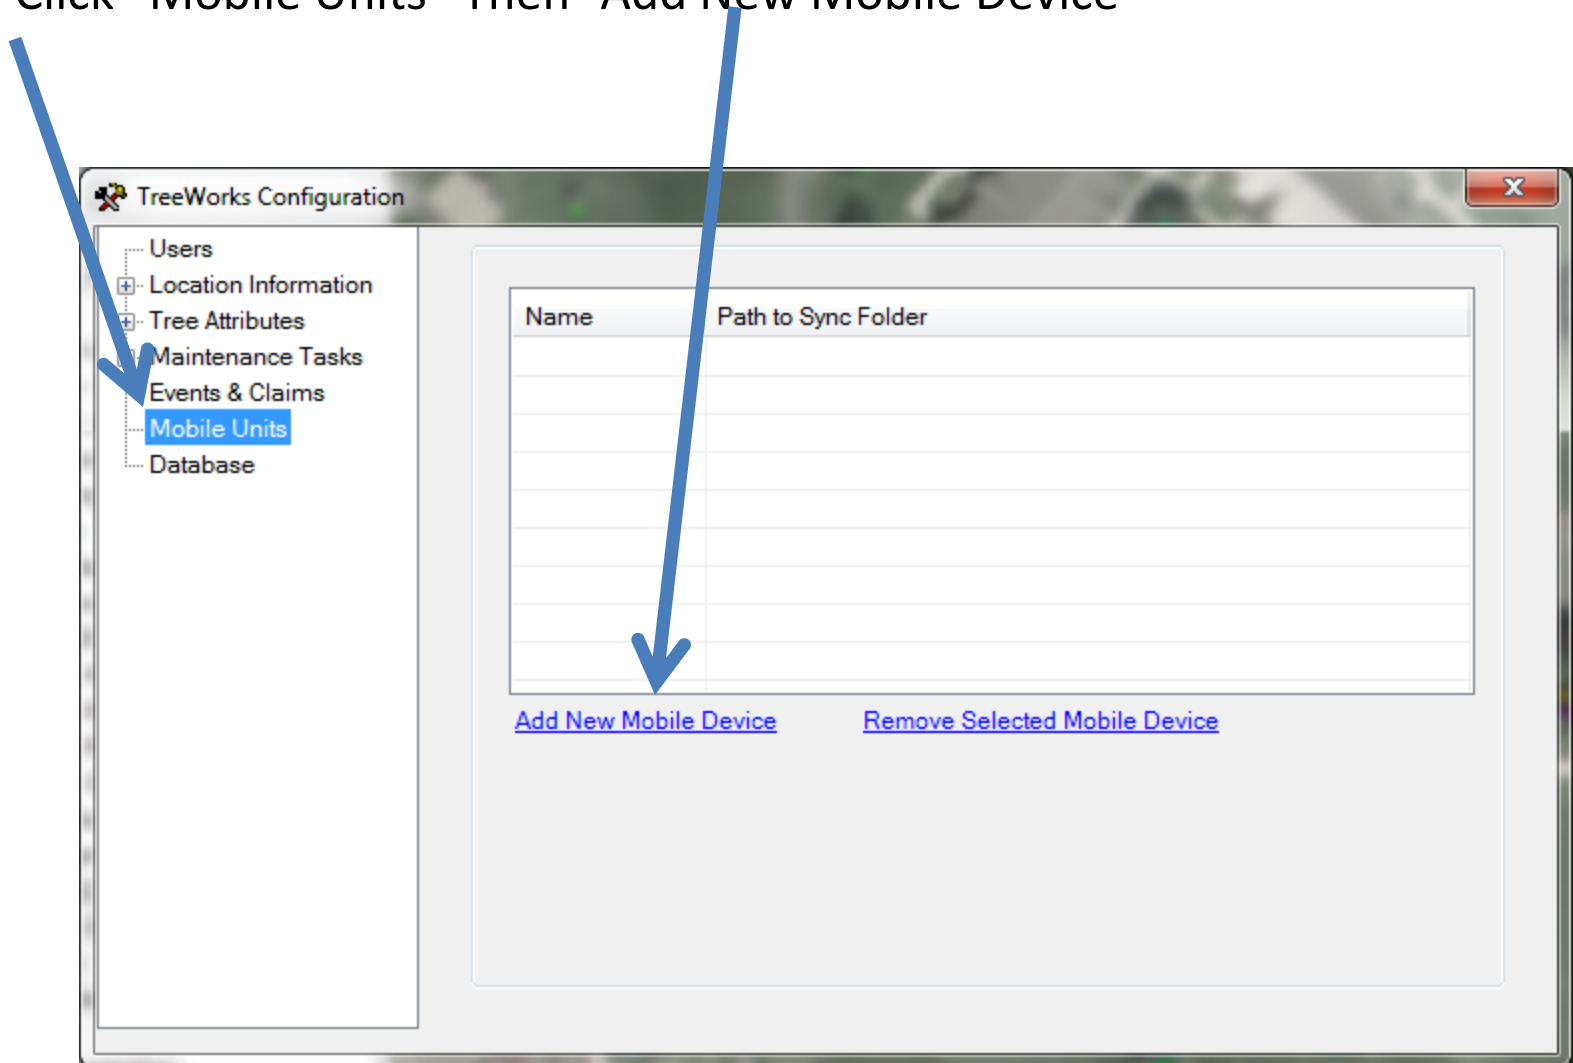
Click "Mobile Units" Then "Add New Mobile Device"

TreeWorks Configuration

Users
Location Information
Tree Attributes
Maintenance Tasks
Events & Claims
Mobile Units
Database

| Name | Path to Sync Folder |
|---|---|

Add New Mobile Device
Remove Selected Mobile Device